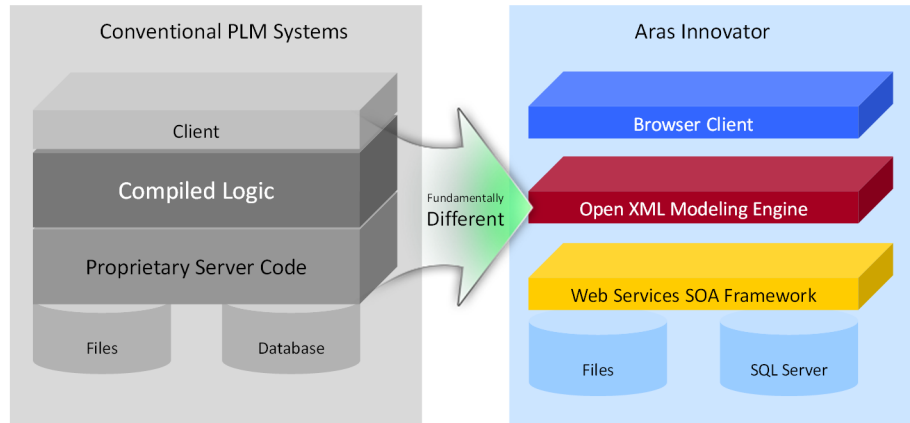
Conventional PLM Systems

Client

Compiled Logic

Proprietary Server Code

Files

Database

Fundamentally
Different

Aras Innovator

Browser Client

Open XML Modeling Engine

Web Services SOA Framework

Files

SQL Server